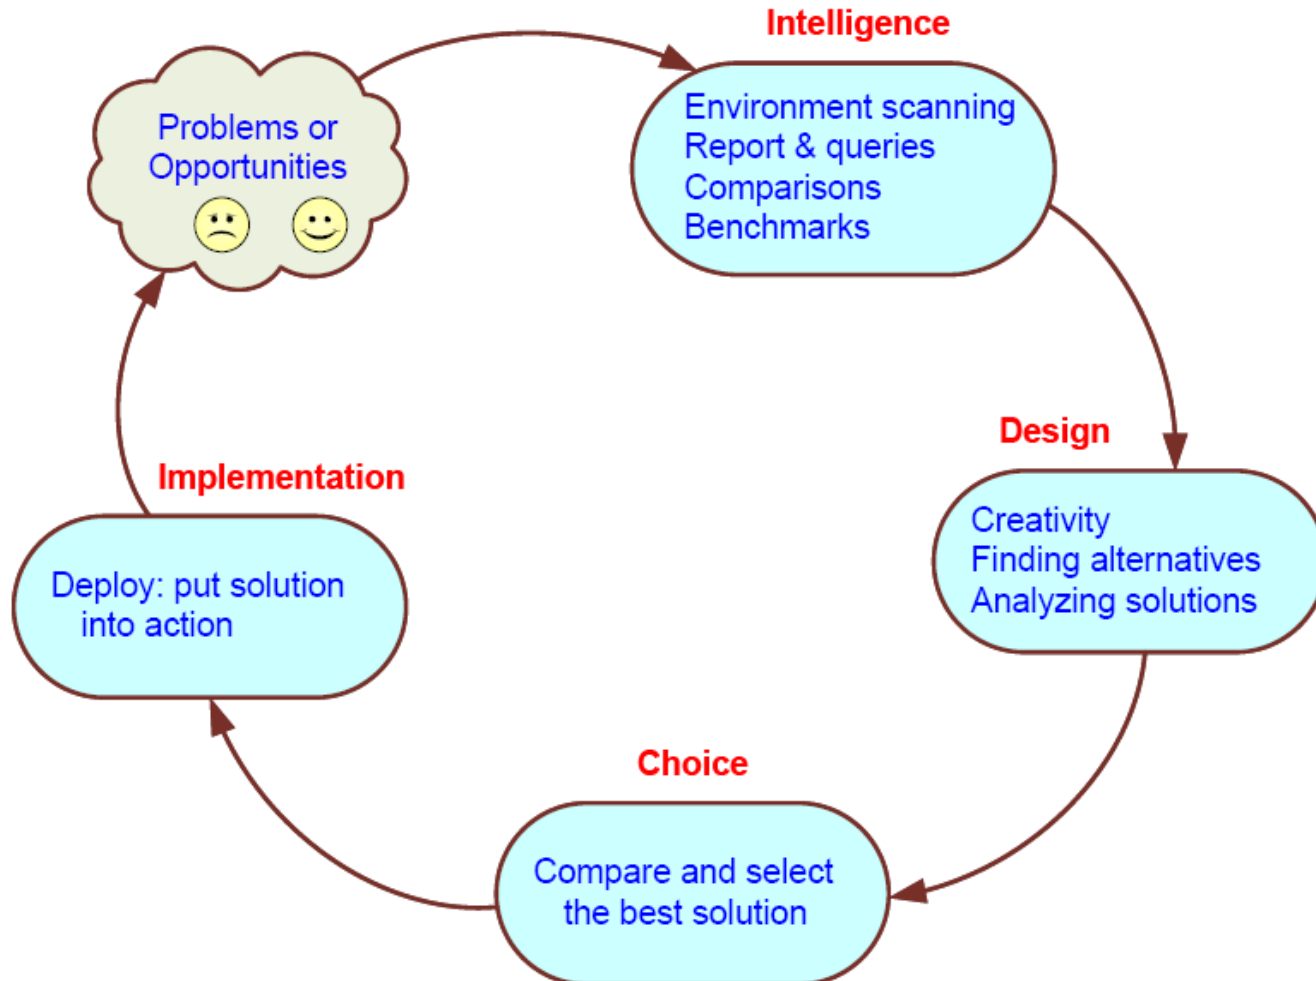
Problems or Opportunities

Intelligence

Environment scanning
Report & queries
Comparisons
Benchmarks

Design

Creativity
Finding alternatives
Analyzing solutions

Choice

Compare and select the best solution

Implementation

Deploy: put solution into action